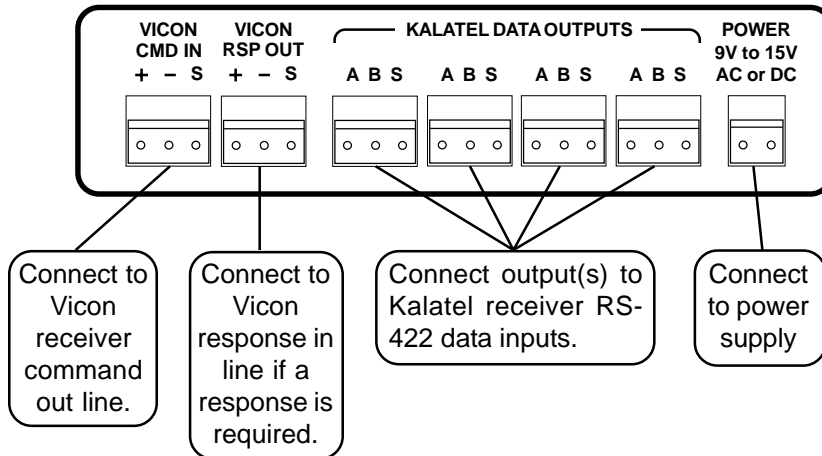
VICON CMD IN
+ – S

VICON RSP OUT
+ – S

KALATEL DATA OUTPUTS

A B S A B S A B S A B S

POWER 9V to 15V AC or DC

Connect to Vicon receiver command out line.

Connect to Vicon response in line if a response is required.

Connect output(s) to Kalatel receiver RS-422 data inputs.

Connect to power supply